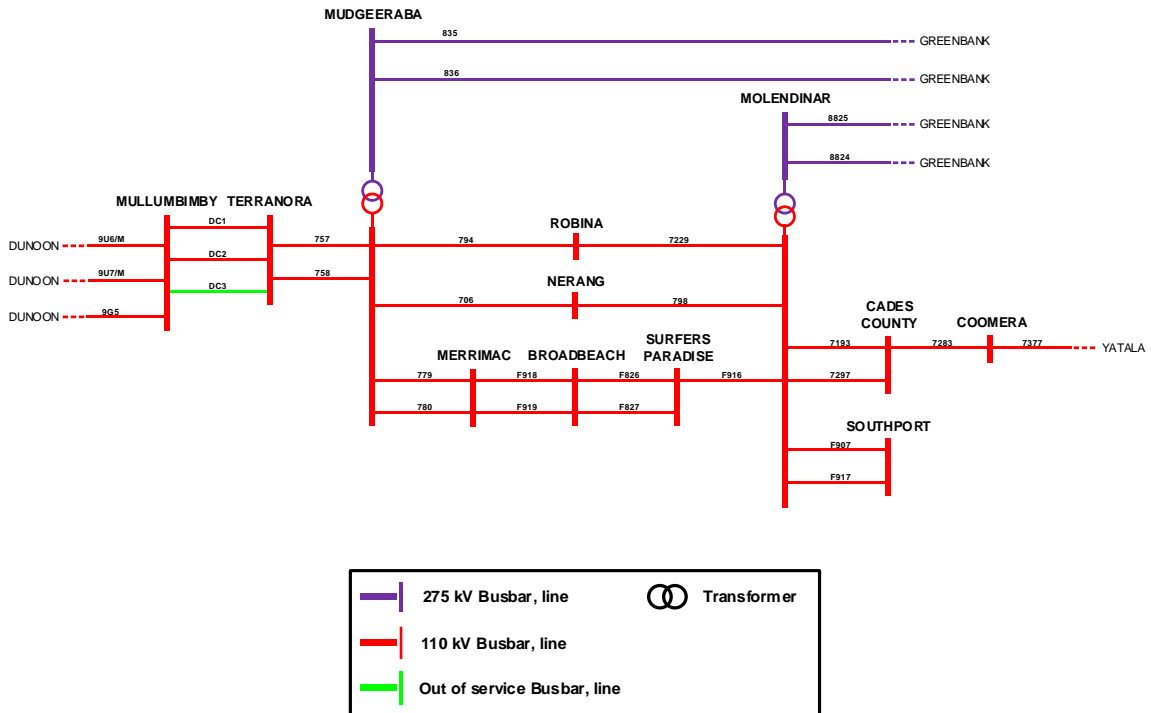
MUDGEERABA
835
GREENBANK
836
GREENBANK
MOLENDINAR
8825
GREENBANK
8824
GREENBANK
MULLUMBIMBY TERRANORA
DC1
DC2
DC3
DUNOON
9U6/M
DUNOON
9U7/M
DUNOON
9G5
757
758
ROBINA
794
7229
NERANG
706
798
CADES COUNTY
COOMERA
7193
7283
7377
YATALA
MERRIMAC
BROADBEACH
SURFERS PARADISE
779
F918
F826
F916
7297
780
F919
F827
SOUTHPORT
F907
F917

275 kV Busbar, line
Transformer
110 kV Busbar, line
Out of service Busbar, line